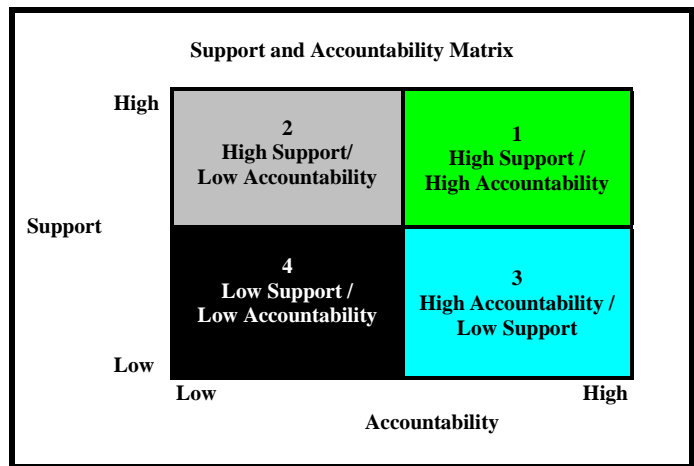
Support and Accountability Matrix

High

Support

Low

2
High Support/
Low Accountability

1
High Support /
High Accountability

4
Low Support /
Low Accountability

3
High Accountability /
Low Support

Low

High

Accountability